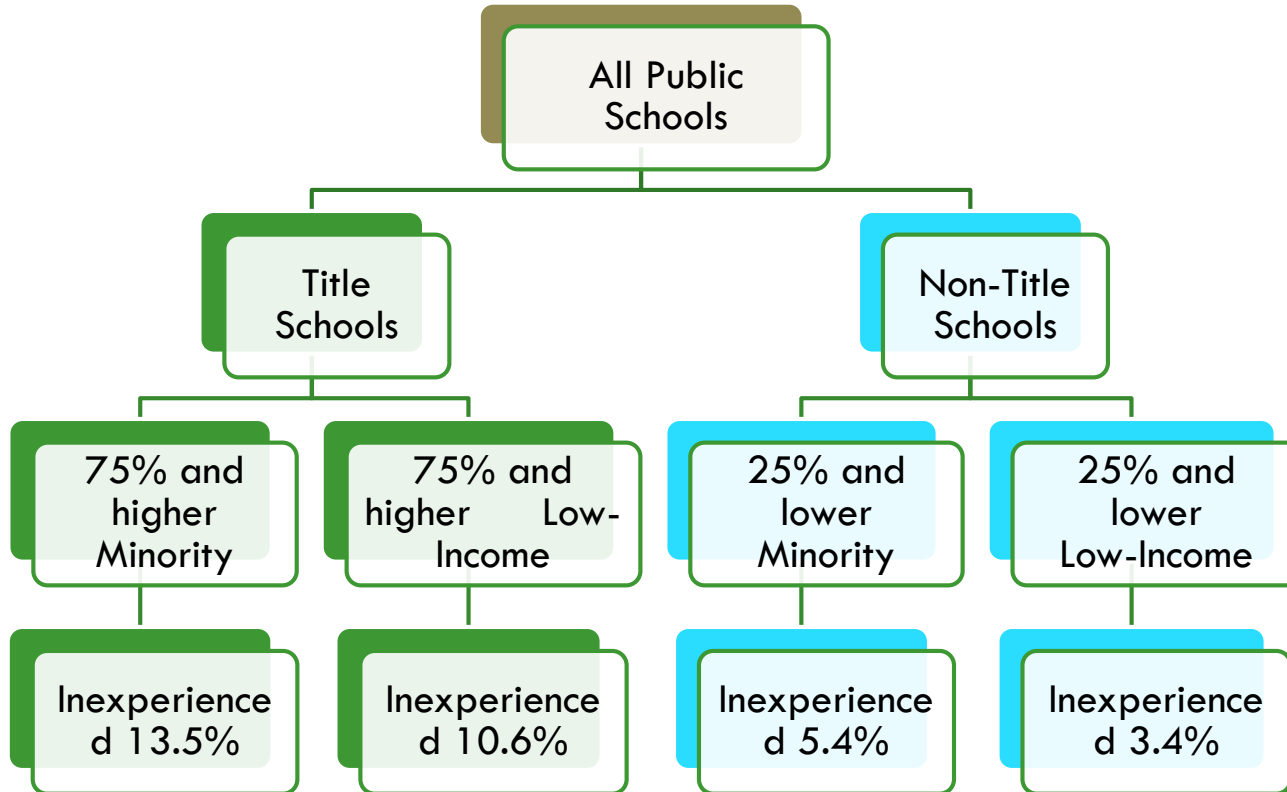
All Public Schools

Title Schools

Non-Title Schools

75% and higher Minority

75% and higher Low-Income

25% and lower Minority

25% and lower Low-Income

Inexperienced 13.5%

Inexperienced 10.6%

Inexperienced 5.4%

Inexperienced 3.4%